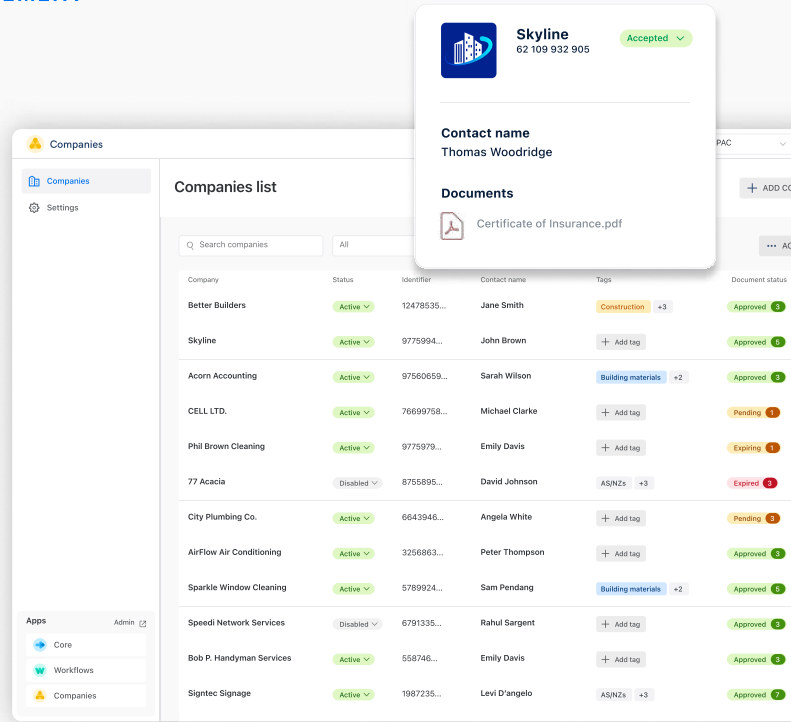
Skyline
62 109 932 905
Accepted

Contact name
Thomas Woodridge

Documents
Certificate of Insurance.pdf

Companies

Companies
Settings

Companies list

PAC
+ ADD CO

Search companies
All
··· AD

| Company | Status | Identifier | Contact name | Tags | Document status |
|---|---|---|---|---|---|
| Better Builders | Active | 12478535... | Jane Smith | Construction +3 | Approved 3 |
| Skyline | Active | 9775994... | John Brown | + Add tag | Approved 5 |
| Acorn Accounting | Active | 97560659... | Sarah Wilson | Building materials +2 | Approved 3 |
| CELL LTD. | Active | 76699758... | Michael Clarke | + Add tag | Pending 1 |
| Phil Brown Cleaning | Active | 9775979... | Emily Davis | + Add tag | Expiring 1 |
| 77 Acacia | Disabled | 8755895... | David Johnson | AS/NZs +3 | Expired 3 |
| City Plumbing Co. | Active | 6643946... | Angela White | + Add tag | Pending 3 |
| AirFlow Air Conditioning | Active | 3256863... | Peter Thompson | + Add tag | Approved 3 |
| Sparkle Window Cleaning | Active | 5789924... | Sam Pendang | Building materials +2 | Approved 5 |
| Speedi Network Services | Disabled | 6791335... | Rahul Sargent | + Add tag | Approved 3 |
| Bob P. Handyman Services | Active | 558746... | Emily Davis | + Add tag | Approved 3 |
| Signtec Signage | Active | 1987235... | Levi D'angelo | AS/NZs +3 | Approved 7 |

Apps
Admin
Core
Workflows
Companies